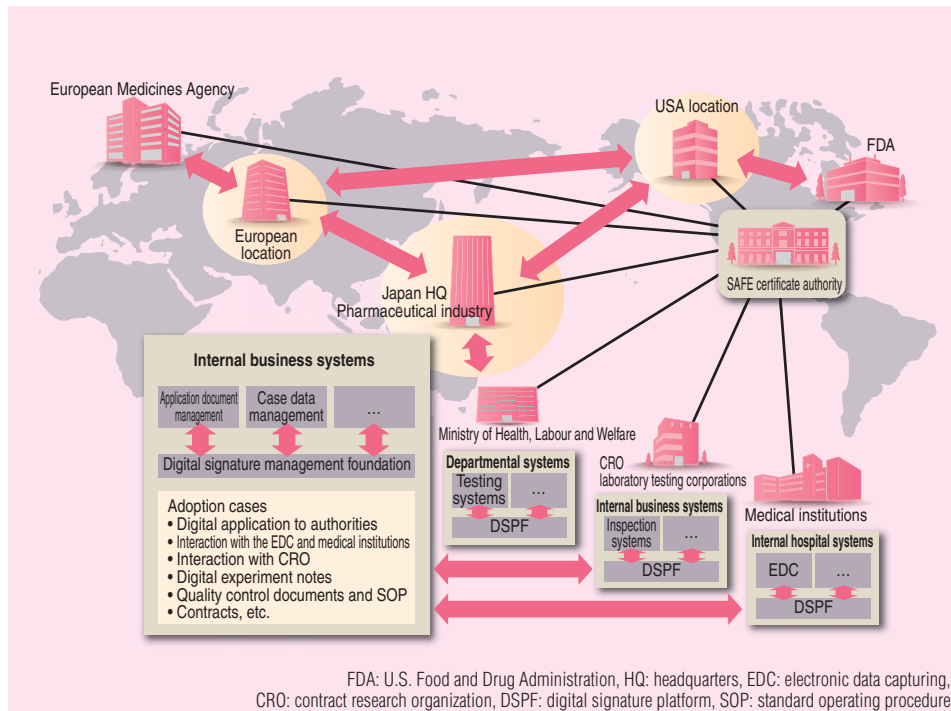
European Medicines Agency

USA location

FDA

European location

Japan HQ
Pharmaceutical industry

SAFE certificate authority

Internal business systems

Application document management

Case data management

...

Digital signature management foundation

Adoption cases
• Digital application to authorities
• Interaction with the EDC and medical institutions
• Interaction with CRO
• Digital experiment notes
• Quality control documents and SOP
• Contracts, etc.

Ministry of Health, Labour and Welfare

Departmental systems

Testing systems

...

DSPF

CRO
laboratory testing corporations

Internal business systems

Inspection systems

...

DSPF

Medical institutions

Internal hospital systems

EDC

...

DSPF

FDA: U.S. Food and Drug Administration, HQ: headquarters, EDC: electronic data capturing,
CRO: contract research organization, DSPF: digital signature platform, SOP: standard operating procedure